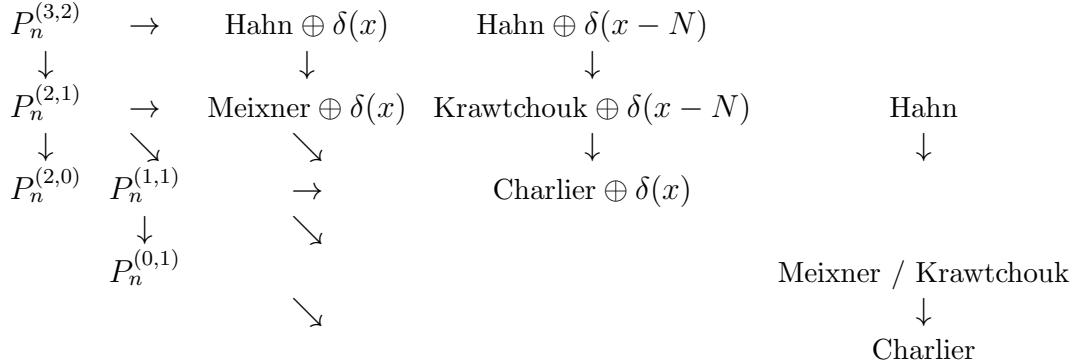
$P_n^{(3,2)}$ $\rightarrow$ Hahn $\oplus\, \delta(x)$ Hahn $\oplus\, \delta(x-N)$

$\downarrow$ $\downarrow$ $\downarrow$

$P_n^{(2,1)}$ $\rightarrow$ Meixner $\oplus\, \delta(x)$ Krawtchouk $\oplus\, \delta(x-N)$ Hahn

$\downarrow$ $\searrow$ $\searrow$ $\downarrow$ $\downarrow$

$P_n^{(2,0)}$ $P_n^{(1,1)}$ $\rightarrow$ Charlier $\oplus\, \delta(x)$

$\downarrow$ $\searrow$

$P_n^{(0,1)}$ Meixner / Krawtchouk

$\searrow$ $\downarrow$

Charlier